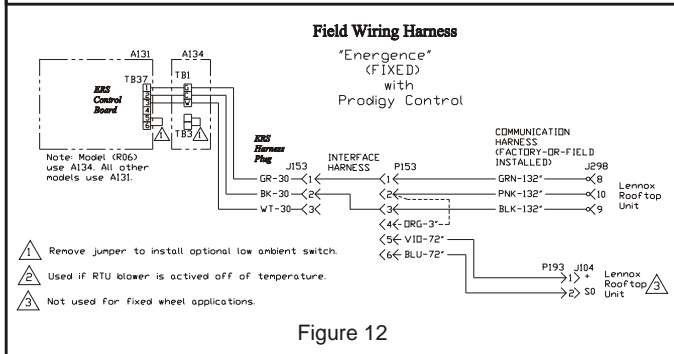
Field Wiring Harness

"Energence" (FIXED) with Prodigy Control

A131

A134

TB37

TB1

1 2 3 4 5 6

1 2 3

ERS Control Board

TB3 1

1

Note: Model (R06) use A134. All other models use A131.

ERS Harness Plug

J153

INTERFACE HARNESS

P153

COMMUNICATION HARNESS (FACTORY-OR-FIELD INSTALLED)

J298

GR-30 1 1 GRN-132" 8

BK-30 2 2 PNK-132" 10

WT-30 3 3 BLK-132" 9

Lennox Rooftop Unit

4 ORG-3"

5 VIO-72"

6 BLU-72"

P193 J104

1 +

2 S0

Lennox Rooftop Unit 3

1 Remove jumper to install optional low ambient switch.

2 Used if RTU blower is actived off of temperature.

3 Not used for fixed wheel applications.

Figure 12